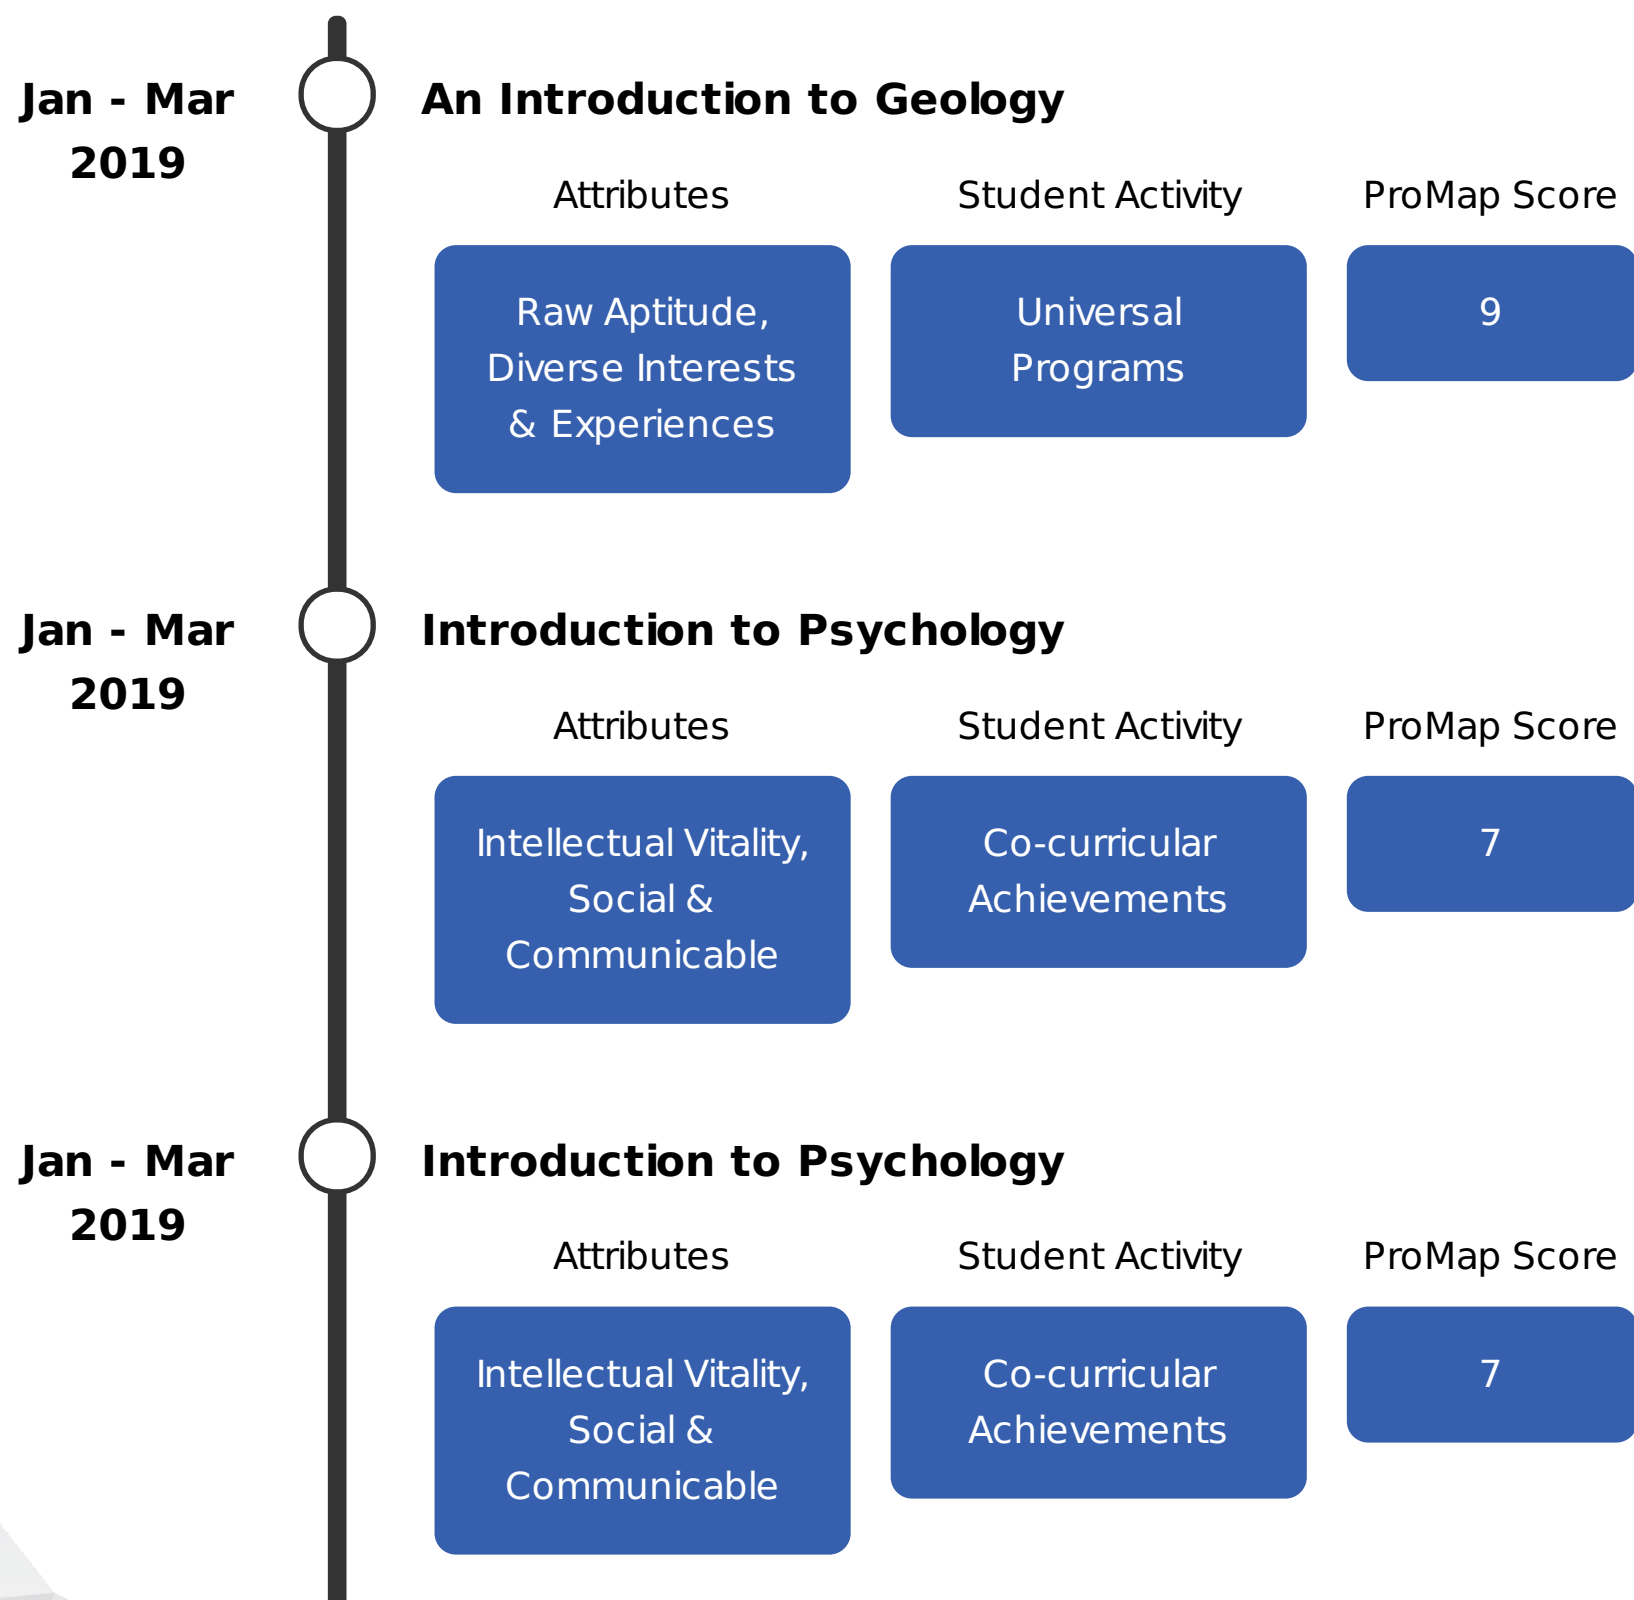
Jan - Mar 2019

An Introduction to Geology

Attributes

Student Activity

ProMap Score

Raw Aptitude, Diverse Interests & Experiences

Universal Programs

9

Jan - Mar 2019

Introduction to Psychology

Attributes

Student Activity

ProMap Score

Intellectual Vitality, Social & Communicable

Co-curricular Achievements

7

Jan - Mar 2019

Introduction to Psychology

Attributes

Student Activity

ProMap Score

Intellectual Vitality, Social & Communicable

Co-curricular Achievements

7